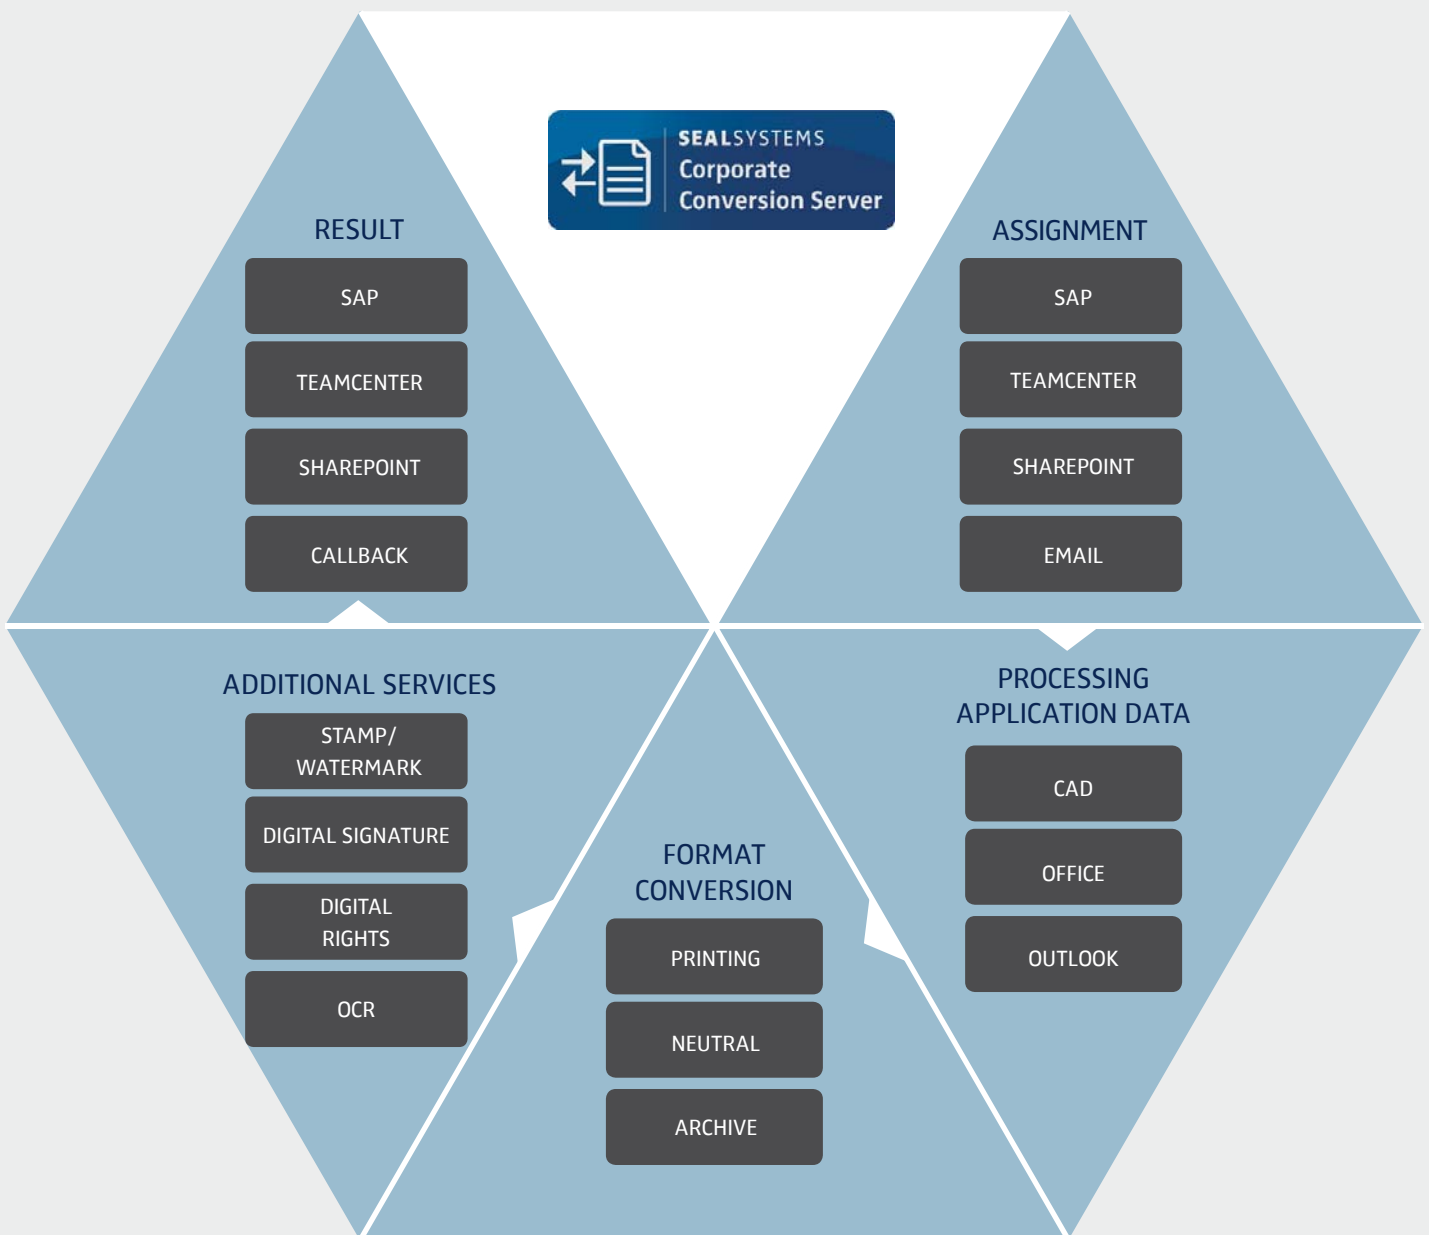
SEALSYSTEMS
Corporate
Conversion Server

RESULT

SAP

TEAMCENTER

SHAREPOINT

CALLBACK

ASSIGNMENT

SAP

TEAMCENTER

SHAREPOINT

EMAIL

ADDITIONAL SERVICES

STAMP/ WATERMARK

DIGITAL SIGNATURE

DIGITAL RIGHTS

OCR

FORMAT CONVERSION

PRINTING

NEUTRAL

ARCHIVE

PROCESSING APPLICATION DATA

CAD

OFFICE

OUTLOOK